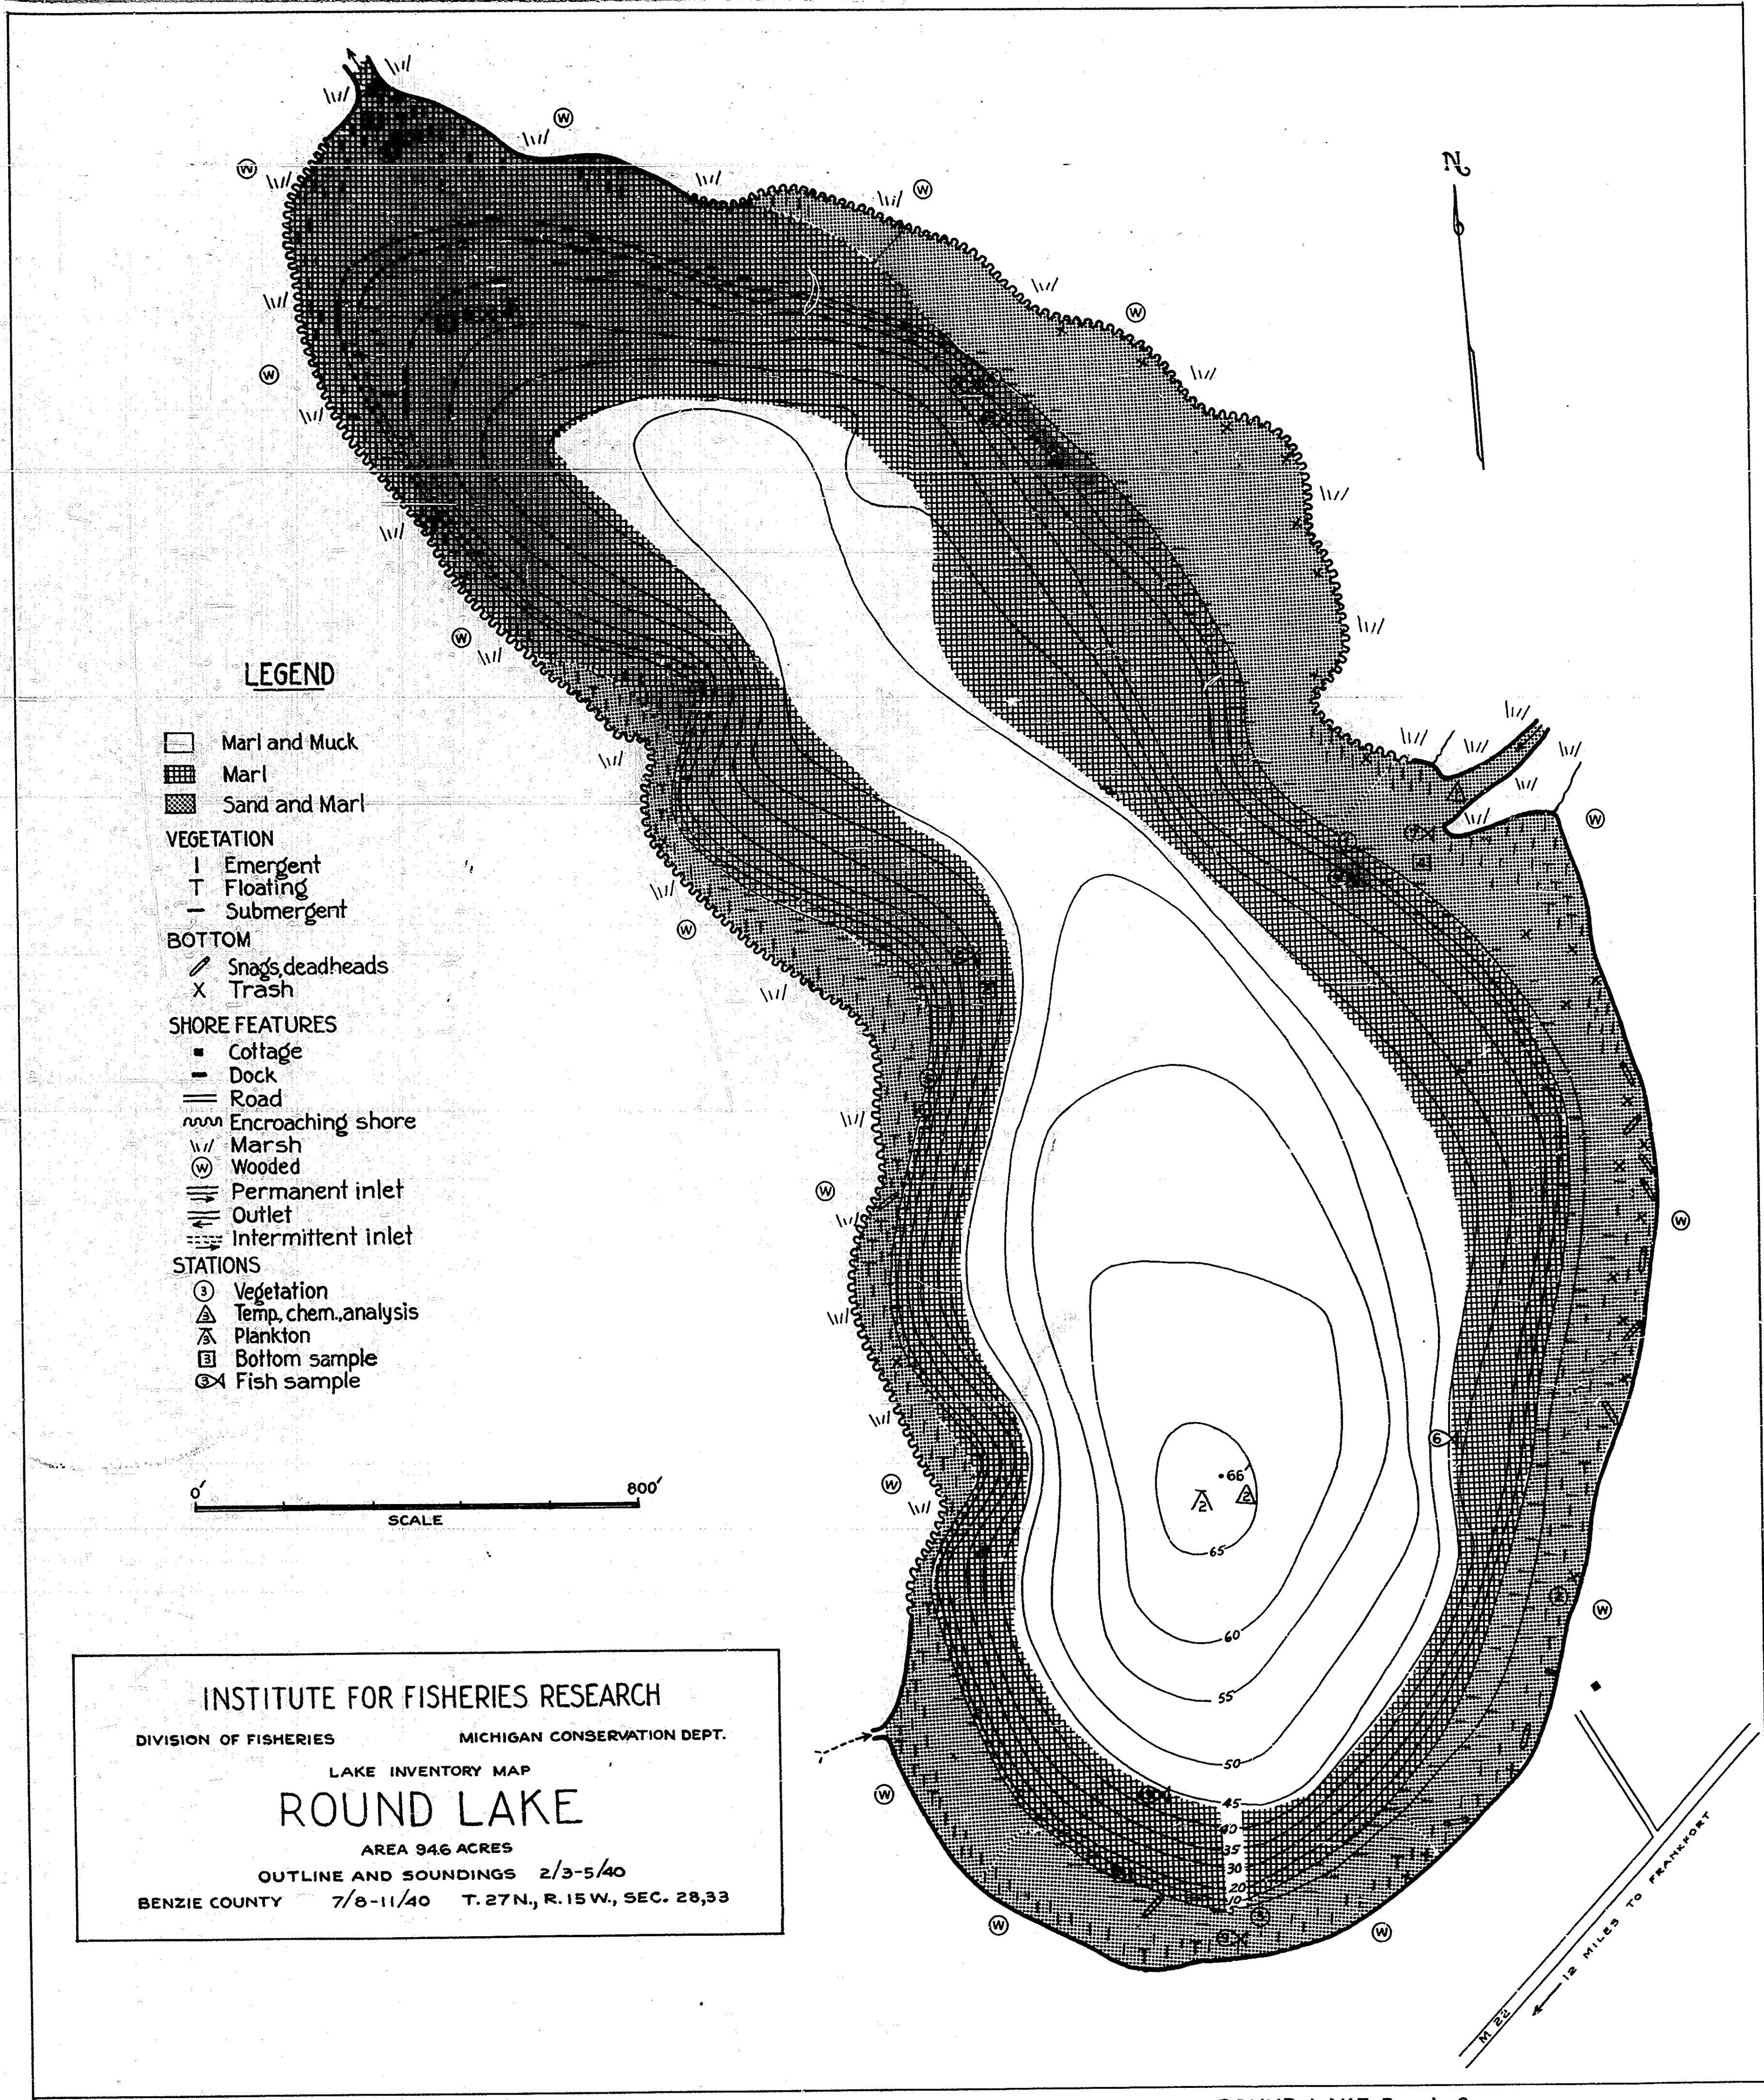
N

LEGEND

Marl and Muck
Marl
Sand and Marl

VEGETATION
I Emergent
T Floating
— Submergent

BOTTOM
Snags, deadheads
X Trash

SHORE FEATURES
Cottage
Dock
Road
Encroaching shore
Marsh
W Wooded
Permanent inlet
Outlet
Intermittent inlet

STATIONS
3 Vegetation
3 Temp., chem., analysis
Plankton
3 Bottom sample
3 Fish sample

0' 800'
SCALE

66
65
60
55
50
45
40
35
30
20
10

INSTITUTE FOR FISHERIES RESEARCH
DIVISION OF FISHERIES MICHIGAN CONSERVATION DEPT.
LAKE INVENTORY MAP
ROUND LAKE
AREA 94.6 ACRES
OUTLINE AND SOUNDINGS 2/3-5/40
BENZIE COUNTY 7/8-11/40 T. 27 N., R. 15 W., SEC. 28,33

M 22
12 MILES TO FRANKFORT

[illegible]